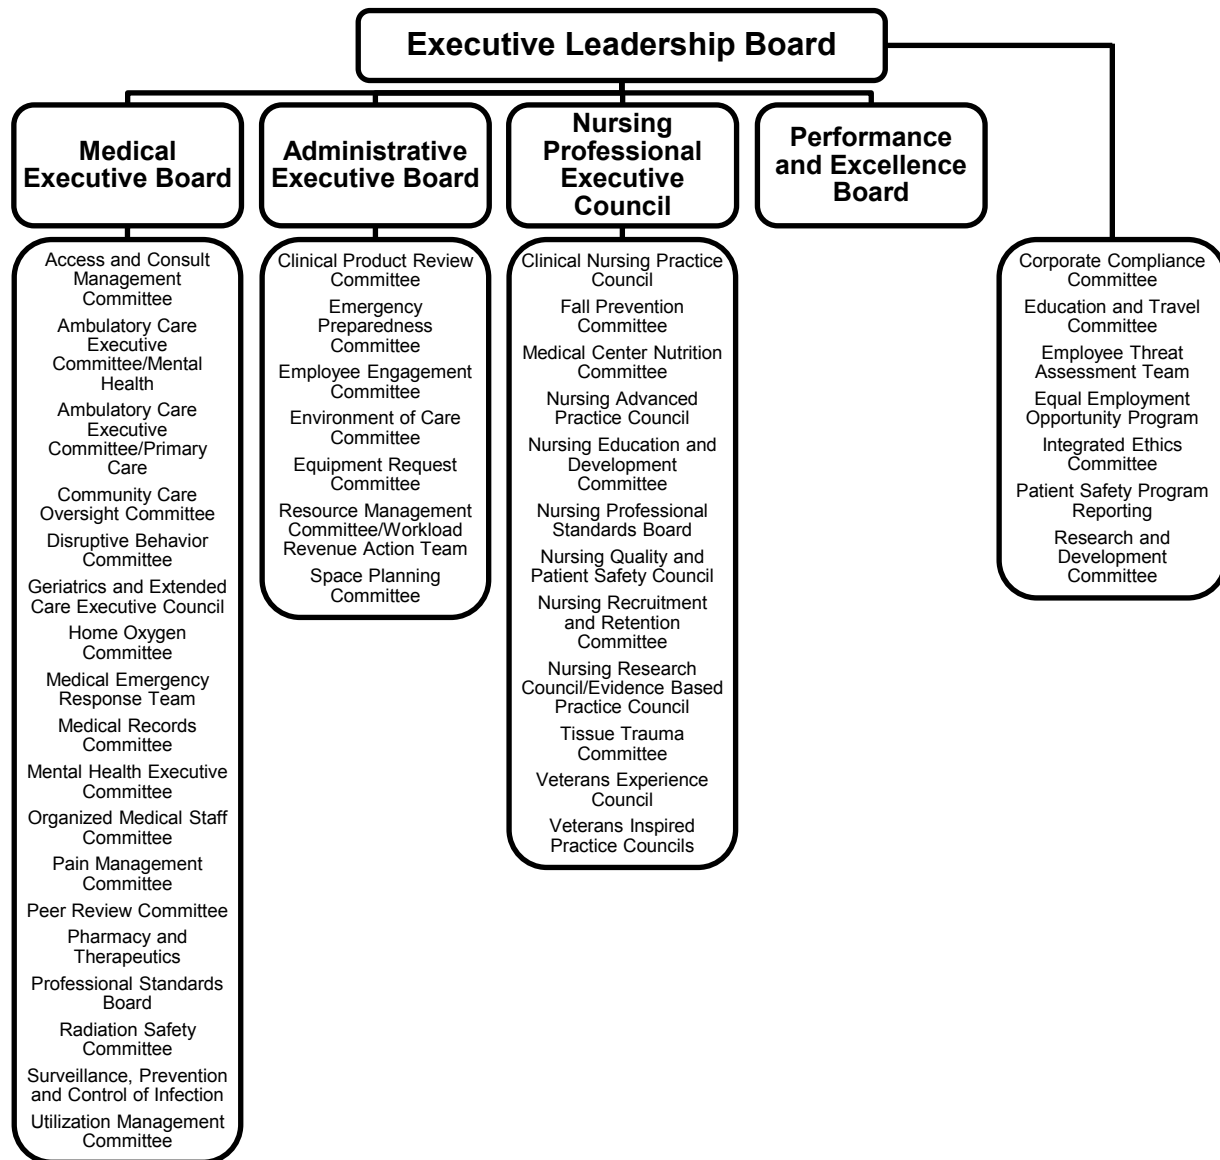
Executive Leadership Board

Medical Executive Board

Access and Consult Management Committee
Ambulatory Care Executive Committee/Mental Health
Ambulatory Care Executive Committee/Primary Care
Community Care Oversight Committee
Disruptive Behavior Committee
Geriatrics and Extended Care Executive Council
Home Oxygen Committee
Medical Emergency Response Team
Medical Records Committee
Mental Health Executive Committee
Organized Medical Staff Committee
Pain Management Committee
Peer Review Committee
Pharmacy and Therapeutics
Professional Standards Board
Radiation Safety Committee
Surveillance, Prevention and Control of Infection
Utilization Management Committee

Administrative Executive Board

Clinical Product Review Committee
Emergency Preparedness Committee
Employee Engagement Committee
Environment of Care Committee
Equipment Request Committee
Resource Management Committee/Workload Revenue Action Team
Space Planning Committee

Nursing Professional Executive Council

Clinical Nursing Practice Council
Fall Prevention Committee
Medical Center Nutrition Committee
Nursing Advanced Practice Council
Nursing Education and Development Committee
Nursing Professional Standards Board
Nursing Quality and Patient Safety Council
Nursing Recruitment and Retention Committee
Nursing Research Council/Evidence Based Practice Council
Tissue Trauma Committee
Veterans Experience Council
Veterans Inspired Practice Councils

Performance and Excellence Board

Corporate Compliance Committee
Education and Travel Committee
Employee Threat Assessment Team
Equal Employment Opportunity Program
Integrated Ethics Committee
Patient Safety Program Reporting
Research and Development Committee